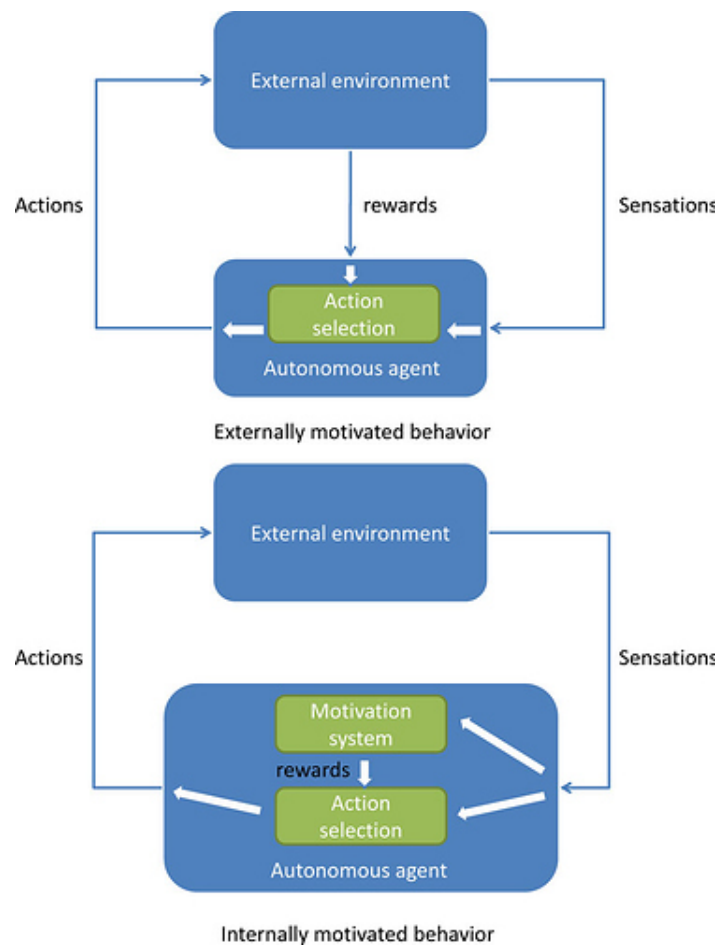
External environment

Actions

rewards

Sensations

Action selection

Autonomous agent

Externally motivated behavior

External environment

Actions

Sensations

Motivation system

rewards

Action selection

Autonomous agent

Internally motivated behavior